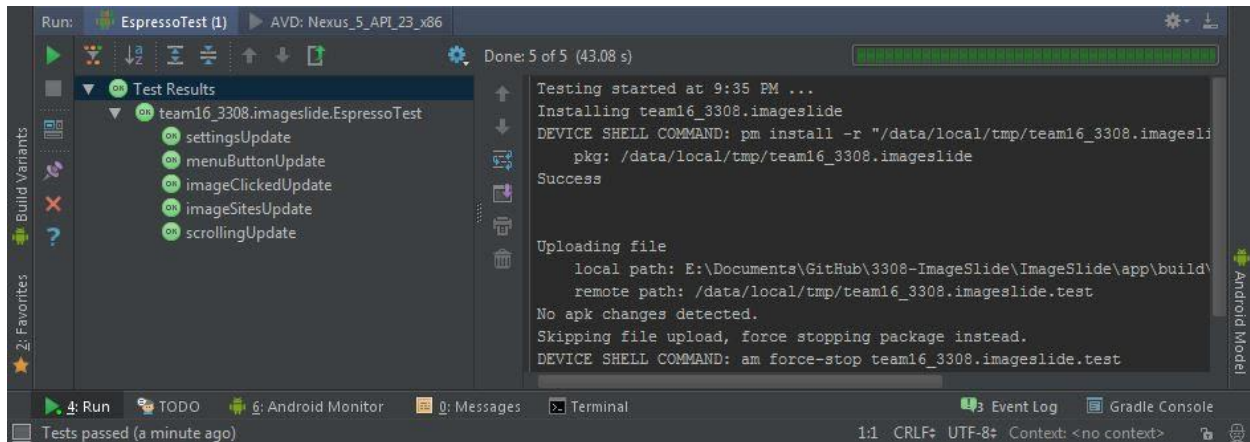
Run: EspressoTest (1) AVD: Nexus_5_API_23_x86

Done: 5 of 5 (43.08 s)

Test Results
team16_3308.imageslide.EspressoTest
settingsUpdate
menuButtonUpdate
imageClickedUpdate
imageSitesUpdate
scrollingUpdate

Testing started at 9:35 PM ...
Installing team16_3308.imageslide
DEVICE SHELL COMMAND: pm install -r "/data/local/tmp/team16_3308.imagesli
pkg: /data/local/tmp/team16_3308.imageslide
Success

Uploading file
local path: E:\Documents\GitHub\3308-ImageSlide\ImageSlide\app\build\
remote path: /data/local/tmp/team16_3308.imageslide.test
No apk changes detected.
Skipping file upload, force stopping package instead.
DEVICE SHELL COMMAND: am force-stop team16_3308.imageslide.test

Build Variants
2: Favorites
Android Model

4: Run TODO 6: Android Monitor 0: Messages Terminal 3 Event Log Gradle Console

Tests passed (a minute ago) 1:1 CRLF: UTF-8: Context: <no context>